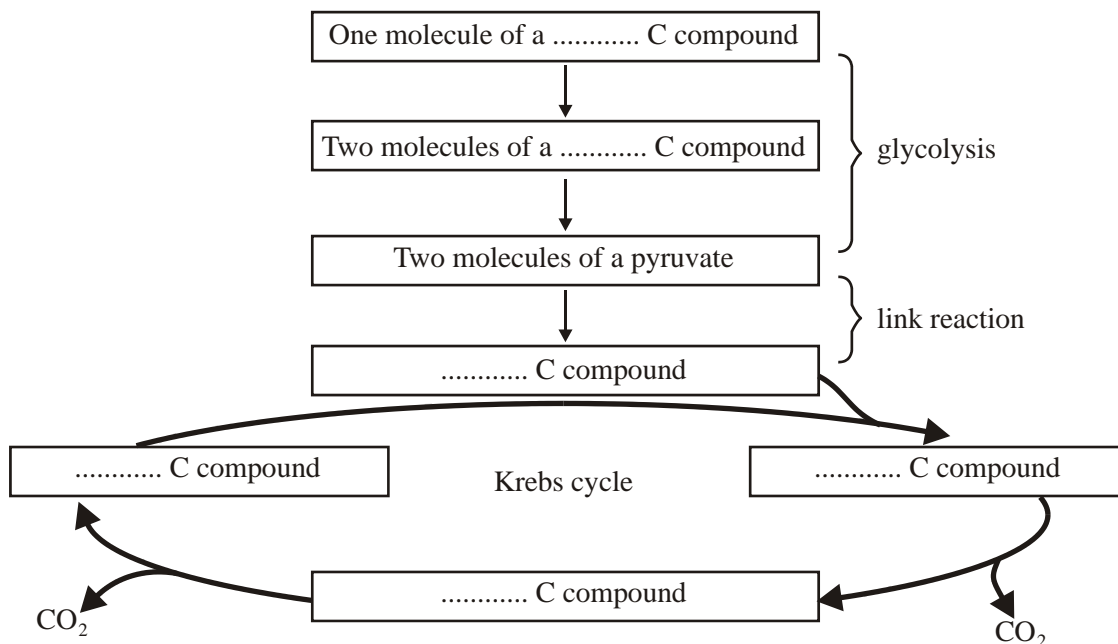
One molecule of a ............ C compound

Two molecules of a ............ C compound

glycolysis

Two molecules of a pyruvate

link reaction

............ C compound

............ C compound

Krebs cycle

............ C compound

............ C compound

$CO_2$

$CO_2$